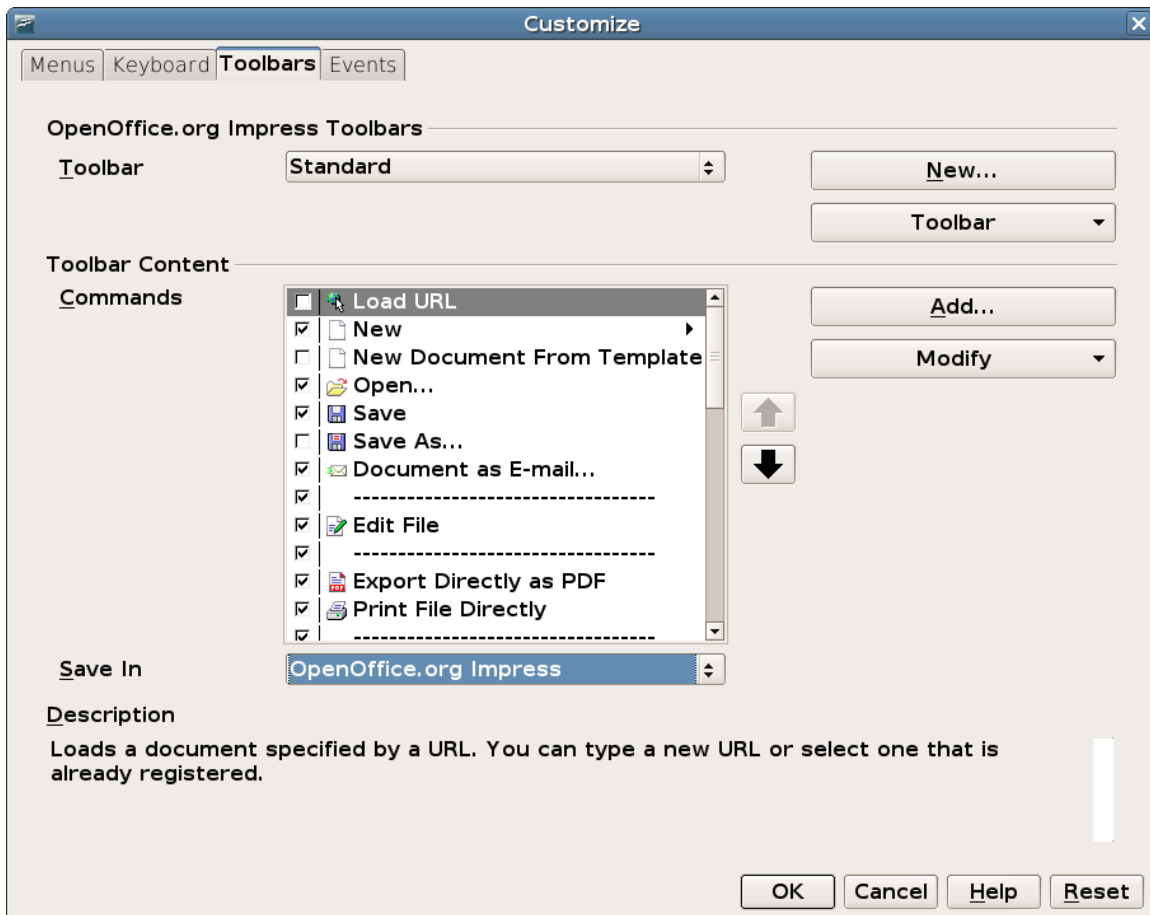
Customize

Menus | Keyboard | Toolbars | Events

OpenOffice.org Impress Toolbars

Toolbar | Standard

New...

Toolbar

Toolbar Content

Commands

Load URL
New
New Document From Template
Open...
Save
Save As...
Document as E-mail...
---------------------------------
Edit File
---------------------------------
Export Directly as PDF
Print File Directly
---------------------------------

Add...

Modify

Save In | OpenOffice.org Impress

Description

Loads a document specified by a URL. You can type a new URL or select one that is already registered.

OK | Cancel | Help | Reset